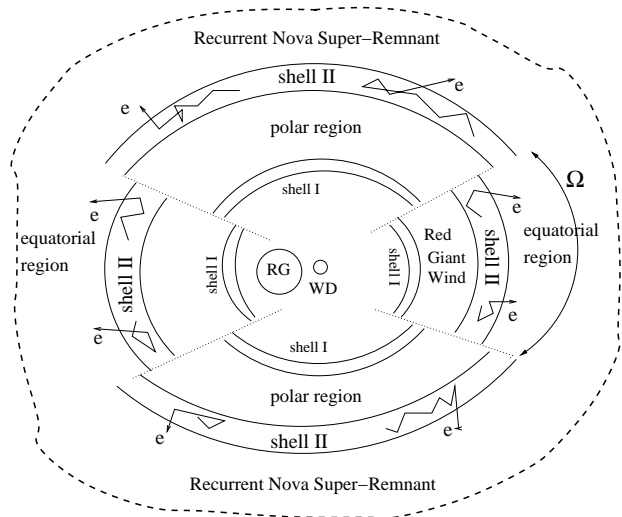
Recurrent Nova Super–Remnant

shell II

e

e

polar region

$\Omega$

shell I

e

e

equatorial region

e

shell II

shell I

RG

WD

shell I

Red Giant Wind

shell II

equatorial region

e

e

shell I

polar region

e

e

shell II

Recurrent Nova Super–Remnant